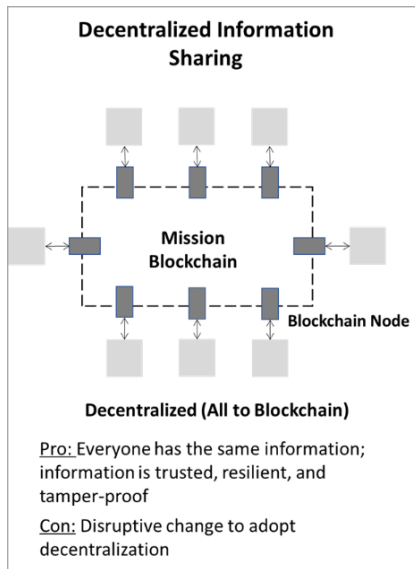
Decentralized Information Sharing

Mission Blockchain

Blockchain Node

Decentralized (All to Blockchain)

Pro: Everyone has the same information; information is trusted, resilient, and tamper-proof

Con: Disruptive change to adopt decentralization